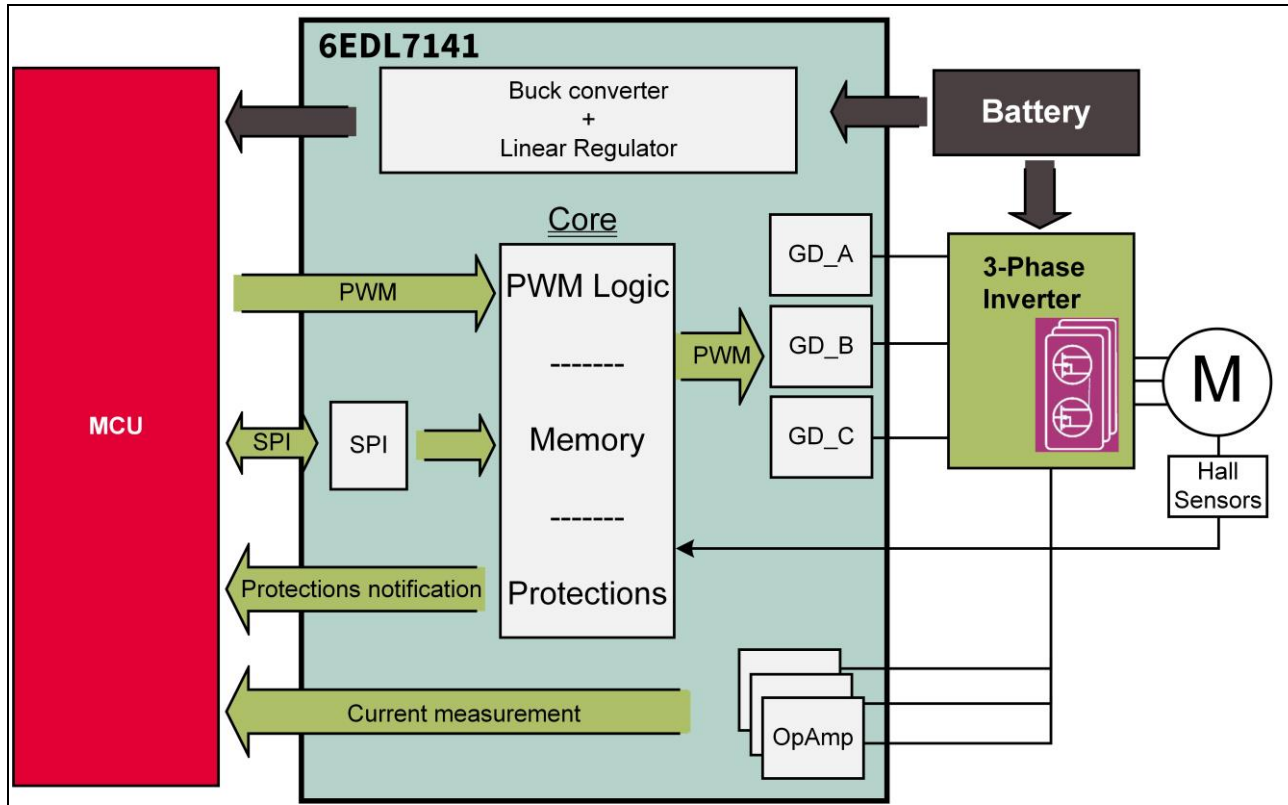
6EDL7141

Buck converter
+
Linear Regulator

Battery

MCU

Core

PWM

PWM Logic

-------

Memory

-------

Protections

SPI

SPI

Protections notification

Current measurement

PWM

GD_A

GD_B

GD_C

3-Phase Inverter

M

Hall Sensors

OpAmp